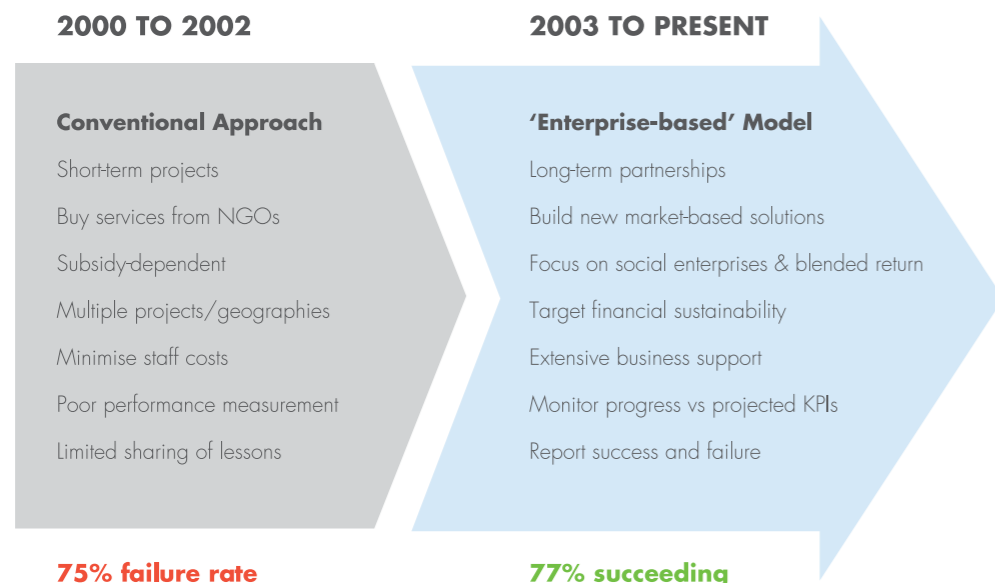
2000 TO 2002

Conventional Approach

Short-term projects

Buy services from NGOs

Subsidy-dependent

Multiple projects/geographies

Minimise staff costs

Poor performance measurement

Limited sharing of lessons

75% failure rate

2003 TO PRESENT

'Enterprise-based' Model

Long-term partnerships

Build new market-based solutions

Focus on social enterprises & blended return

Target financial sustainability

Extensive business support

Monitor progress vs projected KPIs

Report success and failure

77% succeeding